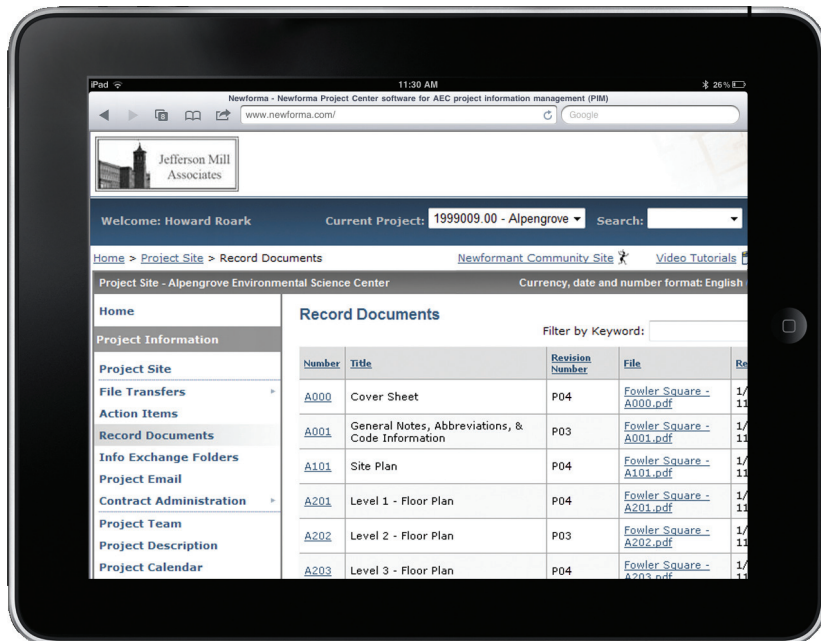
iPad
11:30 AM
26 %
Newforma - Newforma Project Center software for AEC project information management (PIM)
www.newforma.com/
Google

Jefferson Mill Associates

Welcome: Howard Roark
Current Project: 1999009.00 - Alpengrove
Search:

Home > Project Site > Record Documents
Newformant Community Site
Video Tutorials

Project Site - Alpengrove Environmental Science Center
Currency, date and number format: English

Home
Project Information
Project Site
File Transfers
Action Items
Record Documents
Info Exchange Folders
Project Email
Contract Administration
Project Team
Project Description
Project Calendar

Record Documents

Filter by Keyword:

| Number | Title | Revision Number | File | Re |
|---|---|---|---|---|
| A000 | Cover Sheet | P04 | Fowler Square - A000.pdf | 1/ 11 |
| A001 | General Notes, Abbreviations, & Code Information | P03 | Fowler Square - A001.pdf | 1/ 11 |
| A101 | Site Plan | P04 | Fowler Square - A101.pdf | 1/ 11 |
| A201 | Level 1 - Floor Plan | P04 | Fowler Square - A201.pdf | 1/ 11 |
| A202 | Level 2 - Floor Plan | P03 | Fowler Square - A202.pdf | 1/ 11 |
| A203 | Level 3 - Floor Plan | P04 | Fowler Square - A203.pdf | 1/ 11 |